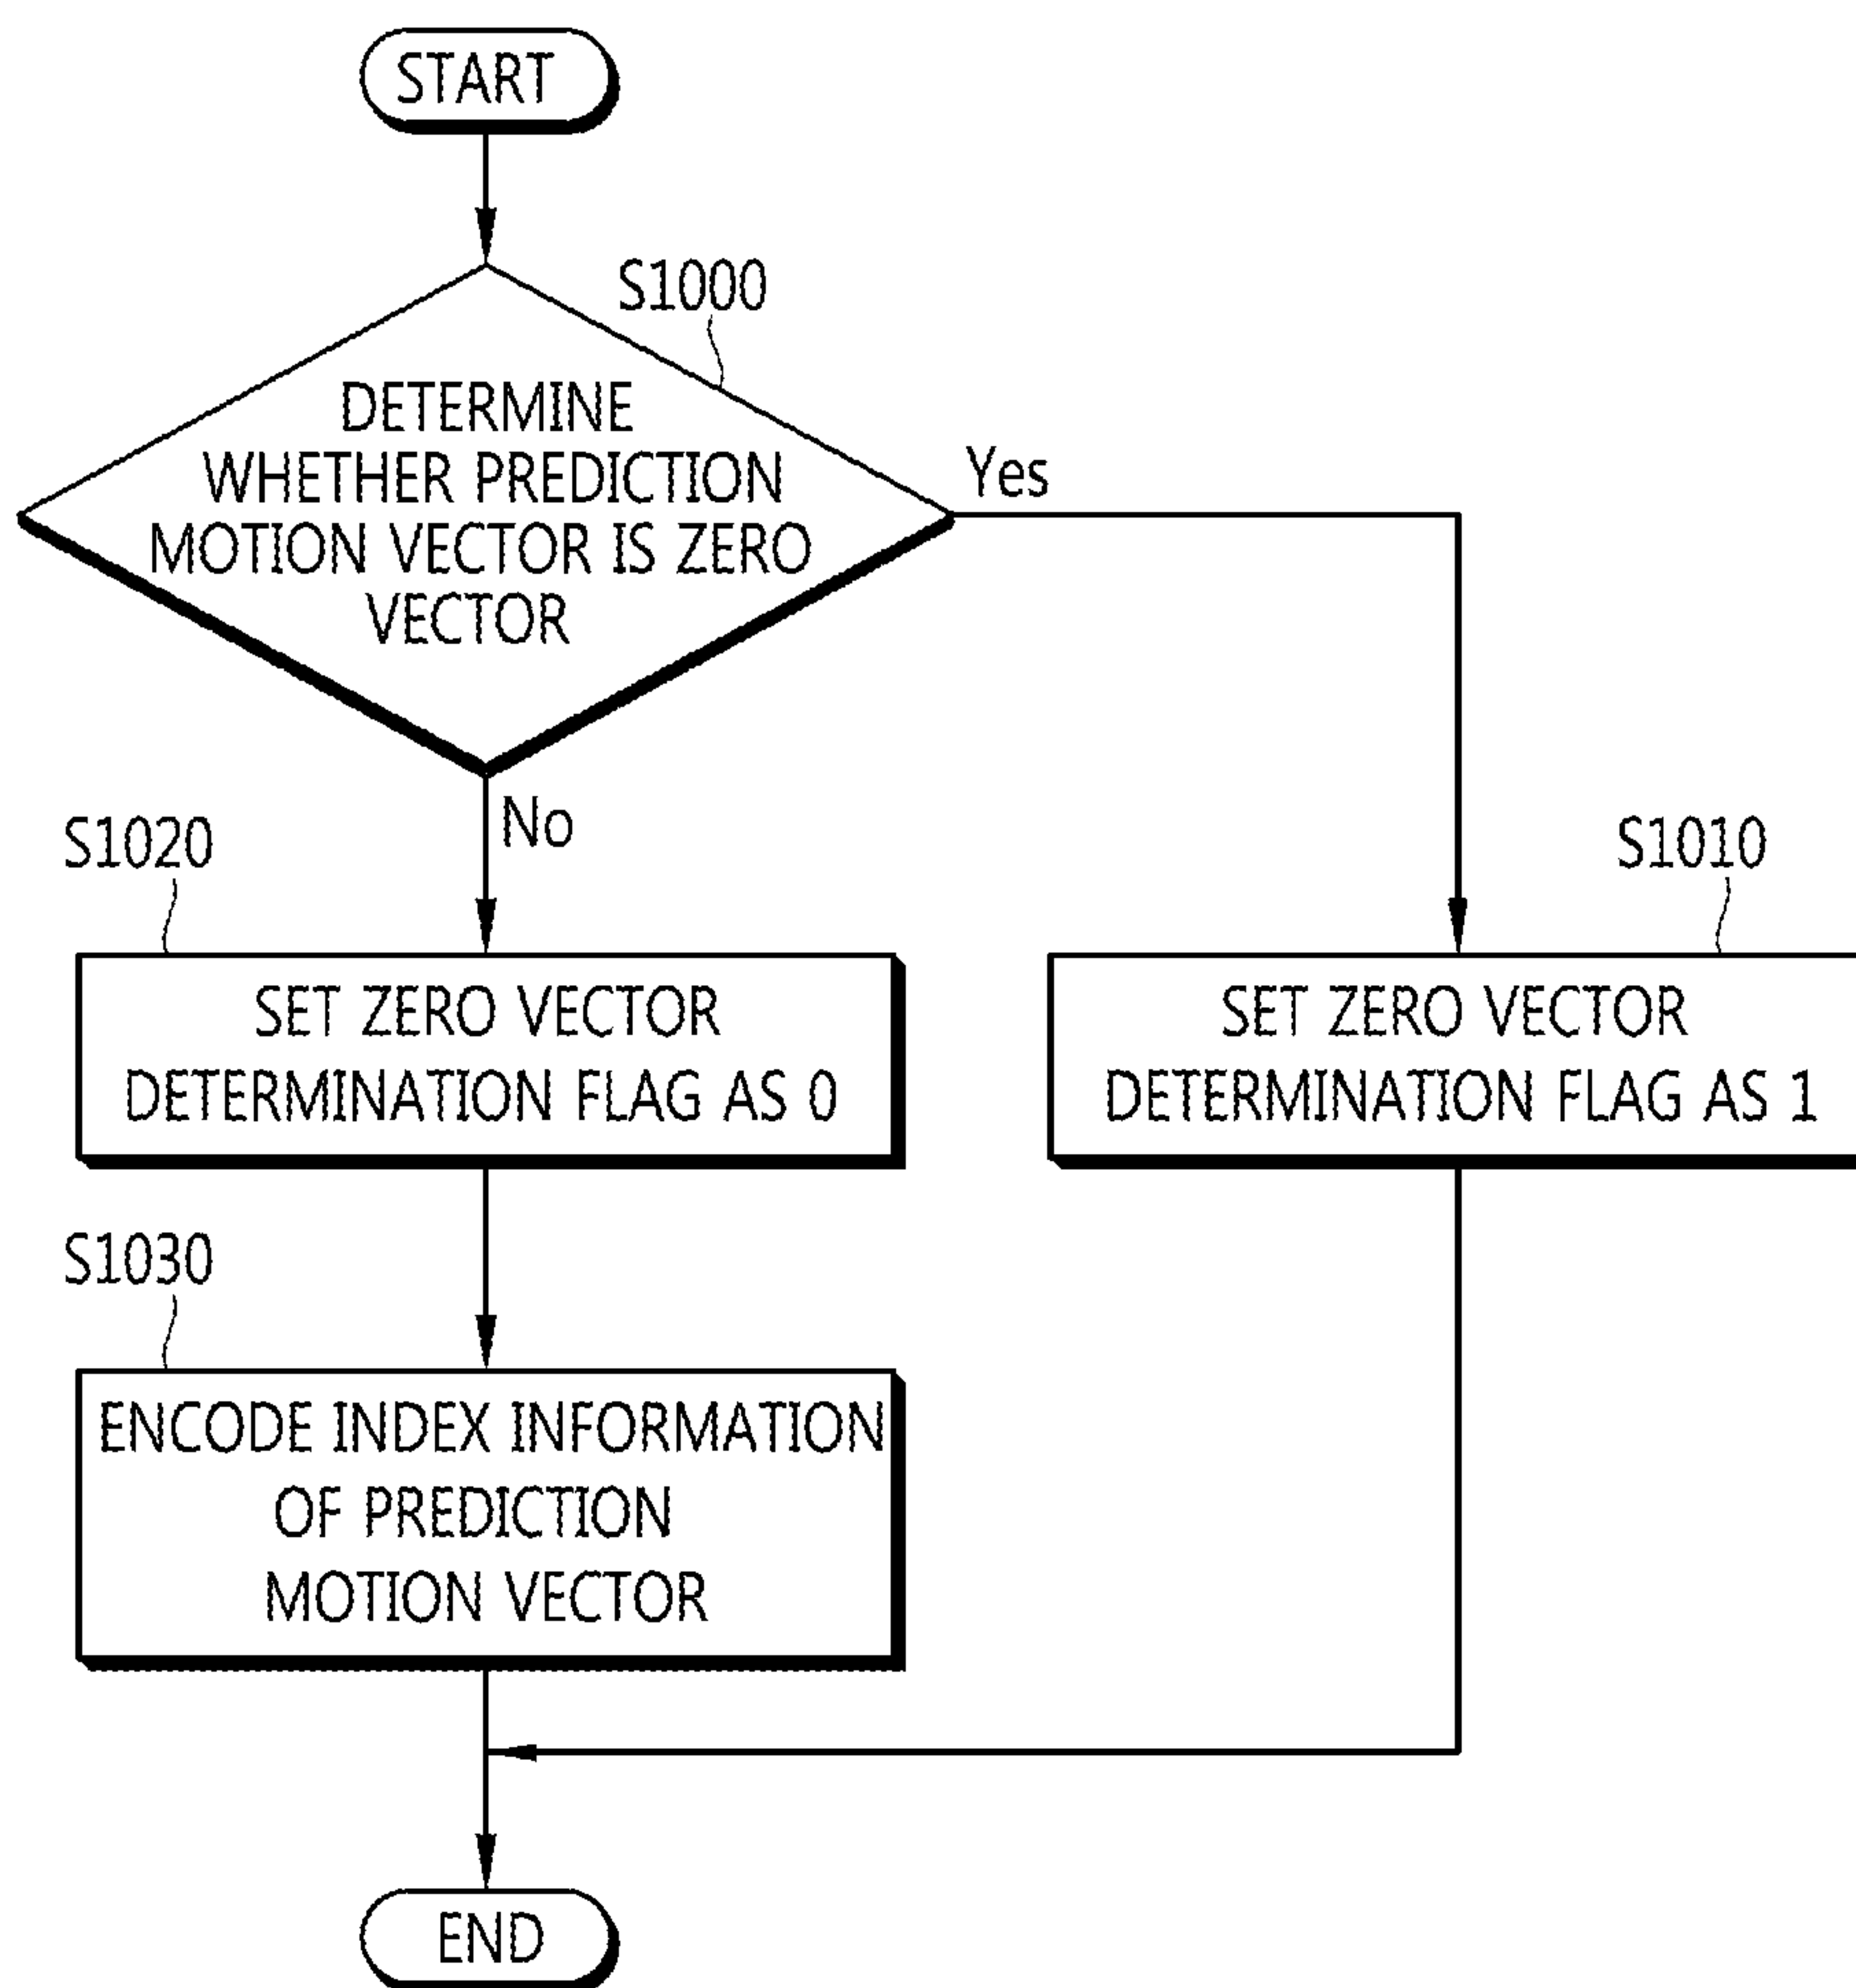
START

S1000

DETERMINE WHETHER PREDICTION MOTION VECTOR IS ZERO VECTOR

Yes

No

S1020

S1010

SET ZERO VECTOR DETERMINATION FLAG AS 0

SET ZERO VECTOR DETERMINATION FLAG AS 1

S1030

ENCODE INDEX INFORMATION OF PREDICTION MOTION VECTOR

END